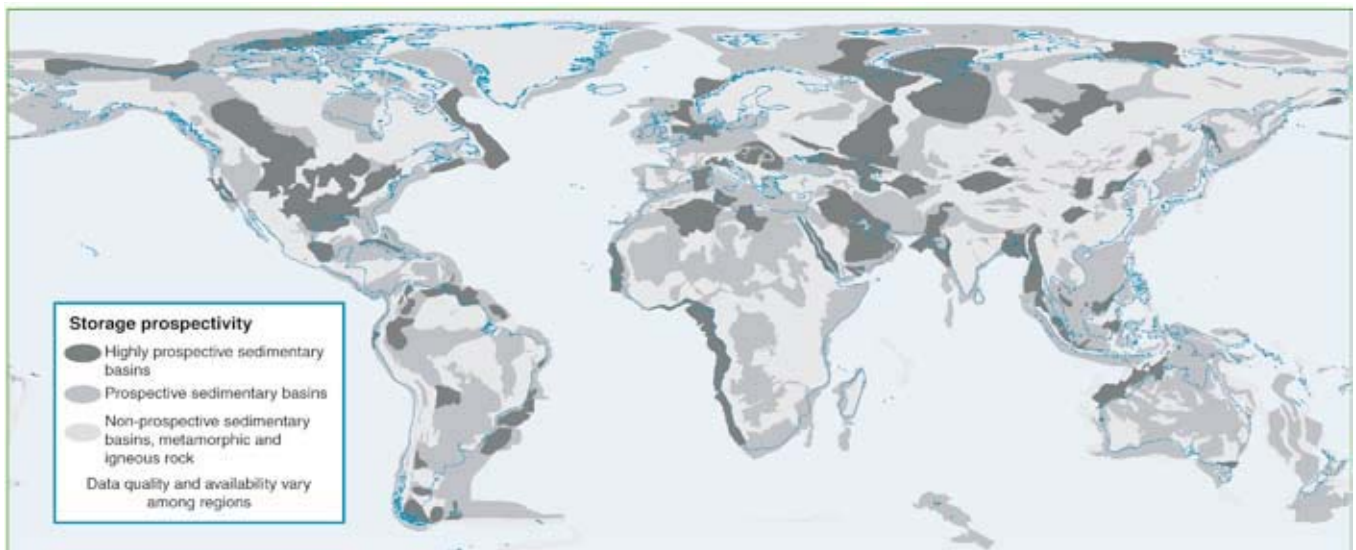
Storage prospectivity

Highly prospective sedimentary basins

Prospective sedimentary basins

Non-prospective sedimentary basins, metamorphic and igneous rock

Data quality and availability vary among regions